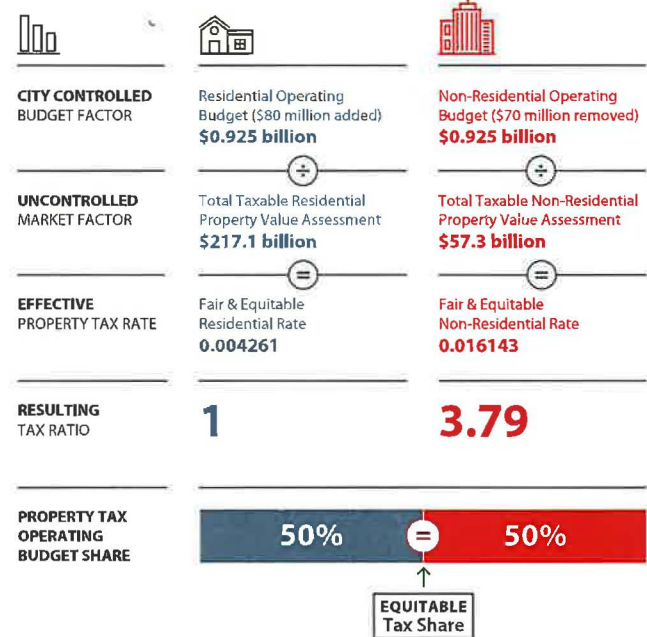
CITY CONTROLLED BUDGET FACTOR

Residential Operating Budget ($80 million added)
$0.925 billion

Non-Residential Operating Budget ($70 million removed)
$0.925 billion

÷

÷

UNCONTROLLED MARKET FACTOR

Total Taxable Residential Property Value Assessment
$217.1 billion

Total Taxable Non-Residential Property Value Assessment
$57.3 billion

=

=

EFFECTIVE PROPERTY TAX RATE

Fair & Equitable Residential Rate
0.004261

Fair & Equitable Non-Residential Rate
0.016143

RESULTING TAX RATIO

1

3.79

PROPERTY TAX OPERATING BUDGET SHARE

50%

=

50%

EQUITABLE Tax Share